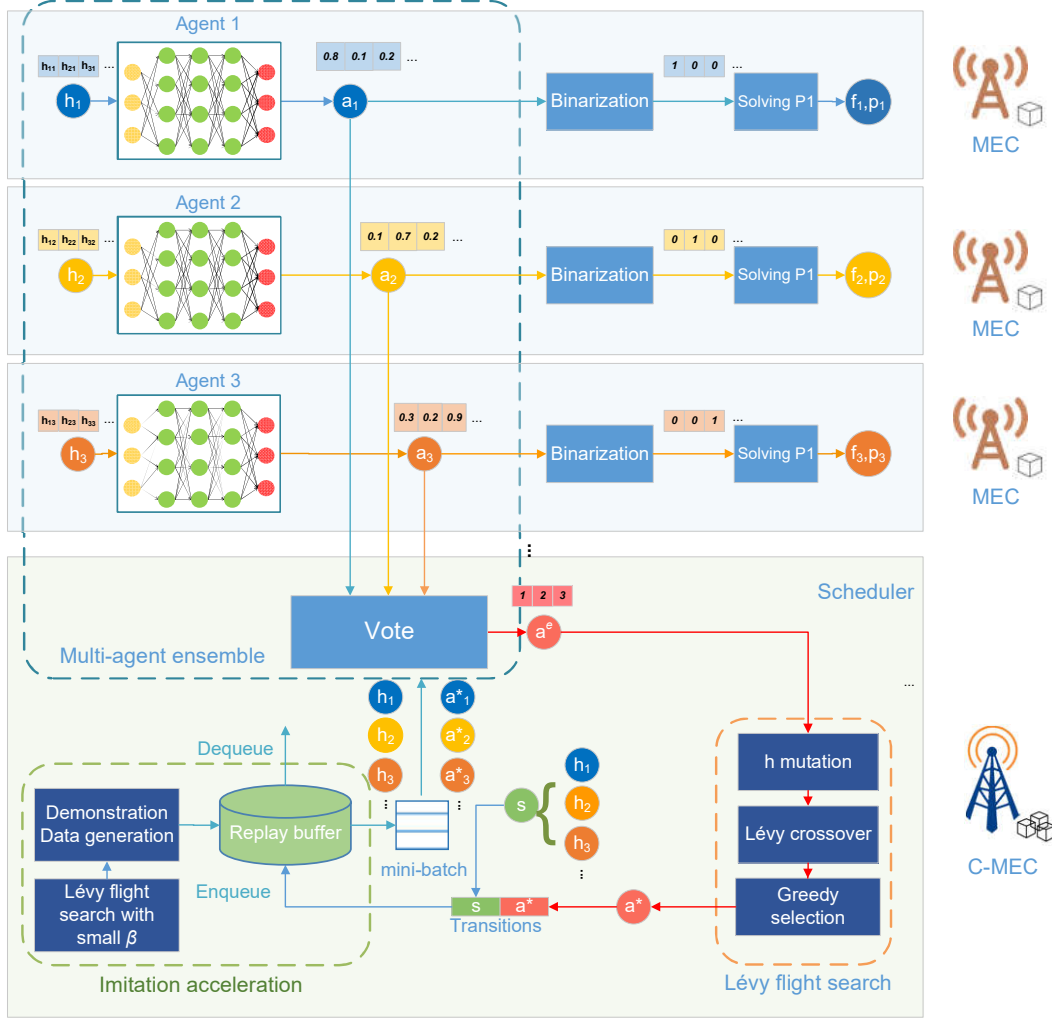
Agent 1

$h_{11}$ $h_{21}$ $h_{31}$ ...

$h_1$

0.8 0.1 0.2 ...

$a_1$

Binarization

1 0 0 ...

Solving P1

$f_1,p_1$

MEC

Agent 2

$h_{12}$ $h_{22}$ $h_{32}$ ...

$h_2$

0.1 0.7 0.2 ...

$a_2$

Binarization

0 1 0 ...

Solving P1

$f_2,p_2$

MEC

Agent 3

$h_{13}$ $h_{23}$ $h_{33}$ ...

$h_3$

0.3 0.2 0.9 ...

$a_3$

Binarization

0 0 1 ...

Solving P1

$f_3,p_3$

MEC

Scheduler

1 2 3

Vote

$a^e$

Multi-agent ensemble

...

$h_1$ $a^*_1$

$h_2$ $a^*_2$

$h_3$ $a^*_3$

Dequeue

Demonstration Data generation

Replay buffer

mini-batch

s

$h_1$

$h_2$

$h_3$

h mutation

Lévy crossover

Greedy selection

C-MEC

Lévy flight search with small $\beta$

Enqueue

s $a^*$

Transitions

$a^*$

Imitation acceleration

Lévy flight search